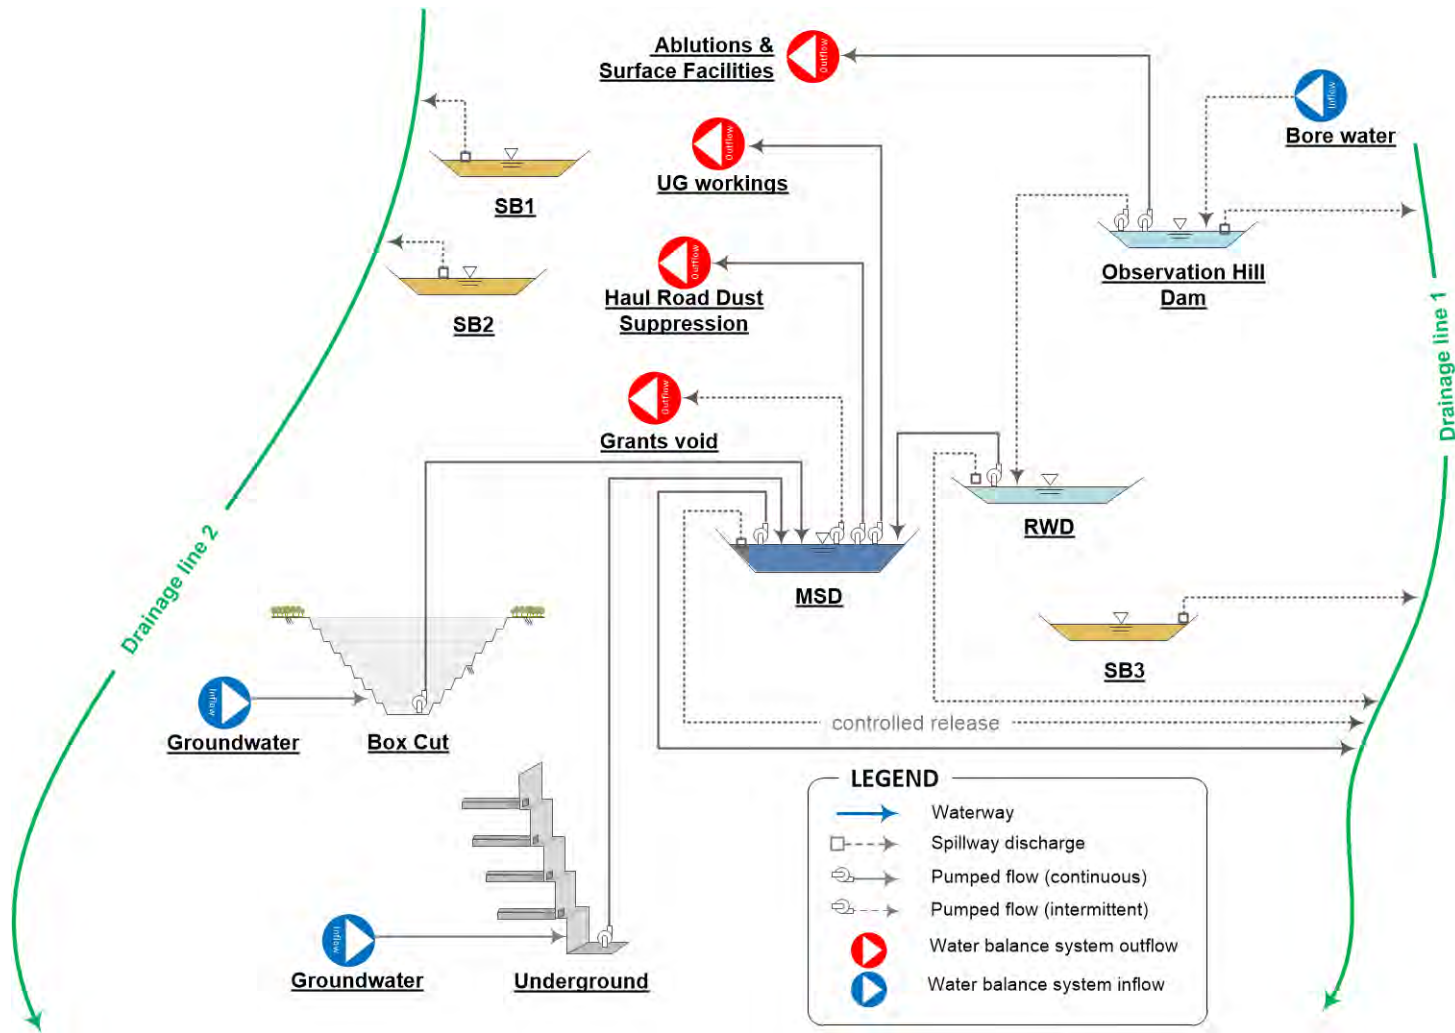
Ablutions & Surface Facilities

Outflow

UG workings

Outflow

Haul Road Dust Suppression

Outflow

Grants void

Outflow

Inflow

Bore water

Observation Hill Dam

SB1

SB2

RWD

MSD

SB3

Drainage line 2

Drainage line 1

Inflow

Groundwater

Box Cut

controlled release

Inflow

Groundwater

Underground

LEGEND

Waterway

Spillway discharge

Pumped flow (continuous)

Pumped flow (intermittent)

Water balance system outflow

Water balance system inflow